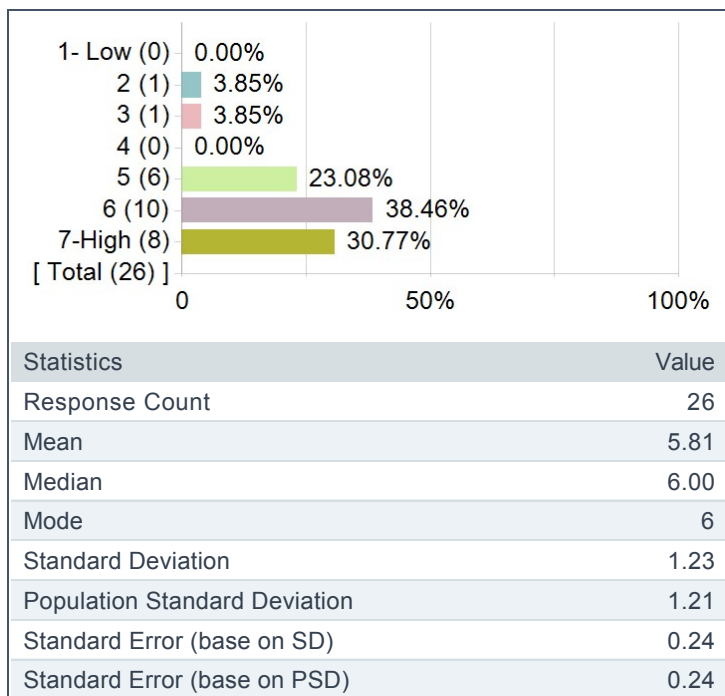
1- Low (0) 0.00%
2 (1) 3.85%
3 (1) 3.85%
4 (0) 0.00%
5 (6) 23.08%
6 (10) 38.46%
7-High (8) 30.77%
[ Total (26) ]
0 50% 100%

| Statistics | Value |
|---|---|
| Response Count | 26 |
| Mean | 5.81 |
| Median | 6.00 |
| Mode | 6 |
| Standard Deviation | 1.23 |
| Population Standard Deviation | 1.21 |
| Standard Error (base on SD) | 0.24 |
| Standard Error (base on PSD) | 0.24 |